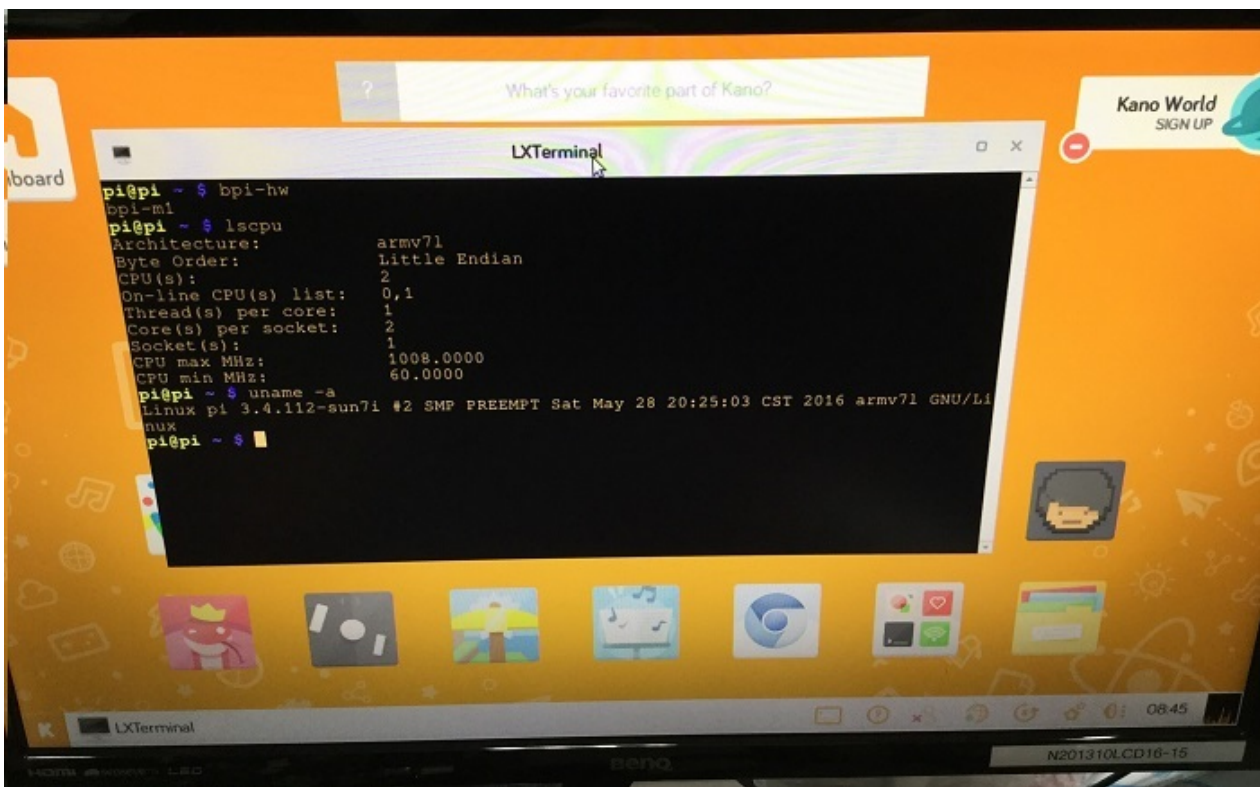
?

What's your favorite part of Kano?

Kano World
SIGN UP

board

LXTerminal

pi@pi ~ $ bpi-hw
bpi-m1
pi@pi ~ $ lscpu
Architecture: armv7l
Byte Order: Little Endian
CPU(s): 2
On-line CPU(s) list: 0,1
Thread(s) per core: 1
Core(s) per socket: 2
Socket(s): 1
CPU max MHz: 1008.0000
CPU min MHz: 60.0000
pi@pi ~ $ uname -a
Linux pi 3.4.112-sun7i #2 SMP PREEMPT Sat May 28 20:25:03 CST 2016 armv7l GNU/Linux
pi@pi ~ $

LXTerminal

08:45

N201310LCD16-15

BenQ